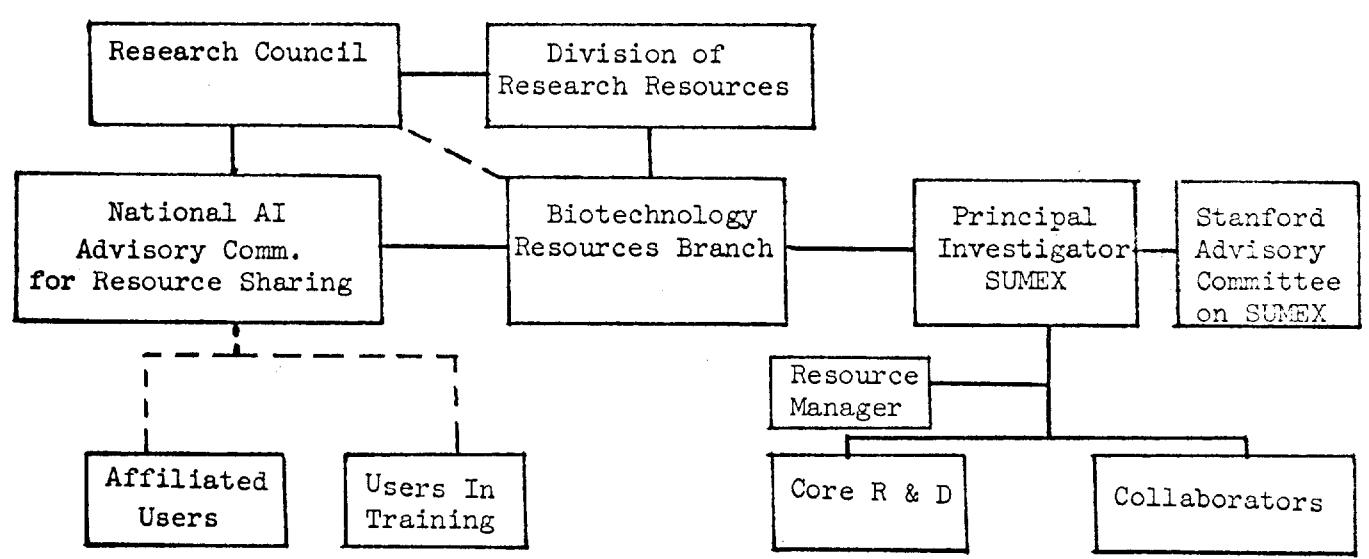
Research Council

Division of Research Resources

National AI Advisory Comm. for Resource Sharing

Biotechnology Resources Branch

Principal Investigator SUMEX

Stanford Advisory Committee on SUMEX

Resource Manager

Affiliated Users

Users In Training

Core R & D

Collaborators